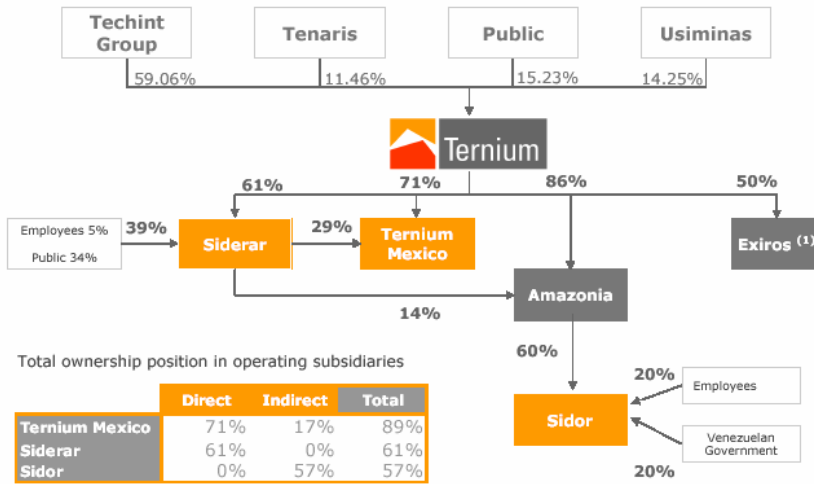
Techint Group
Tenaris
Public
Usiminas
59.06%
11.46%
15.23%
14.25%

Ternium

61%
71%
86%
50%

Employees 5%
Public 34%
39%
Siderar
29%
Ternium Mexico
Exiros $^{(1)}$
Amazonia
14%
60%
20%
Employees
Sidor
Venezuelan Government
20%

Total ownership position in operating subsidiaries

| | Direct | Indirect | Total |
|---|---|---|---|
| Ternium Mexico | 71% | 17% | 89% |
| Siderar | 61% | 0% | 61% |
| Sidor | 0% | 57% | 57% |